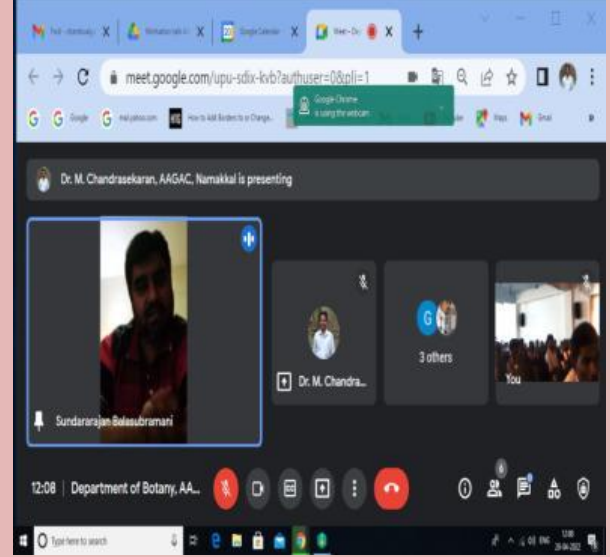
Meet - Dr.

meet.google.com/upu-sdix-kvb?authuser=0&pli=1

Google Chrome is using the webcam

Google

How to Add Borders to a Change...

Maps

Gmail

Dr. M. Chandrasekaran, AAGAC, Namakkal is presenting

Sundararajan Balasubramani

Dr. M. Chandra...

3 others

You

12:08 | Department of Botany, AA...

6

Type here to search

ENG

29-04-2022